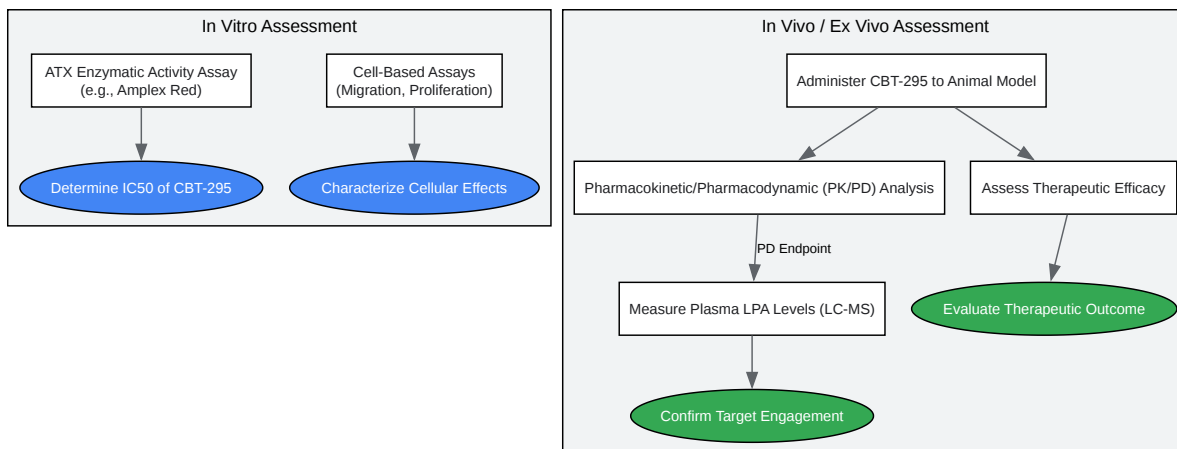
In Vitro Assessment

ATX Enzymatic Activity Assay (e.g., Amplex Red)

Determine IC50 of CBT-295

Cell-Based Assays (Migration, Proliferation)

Characterize Cellular Effects

In Vivo / Ex Vivo Assessment

Administer CBT-295 to Animal Model

Pharmacokinetic/Pharmacodynamic (PK/PD) Analysis

Assess Therapeutic Efficacy

PD Endpoint

Measure Plasma LPA Levels (LC-MS)

Evaluate Therapeutic Outcome

Confirm Target Engagement